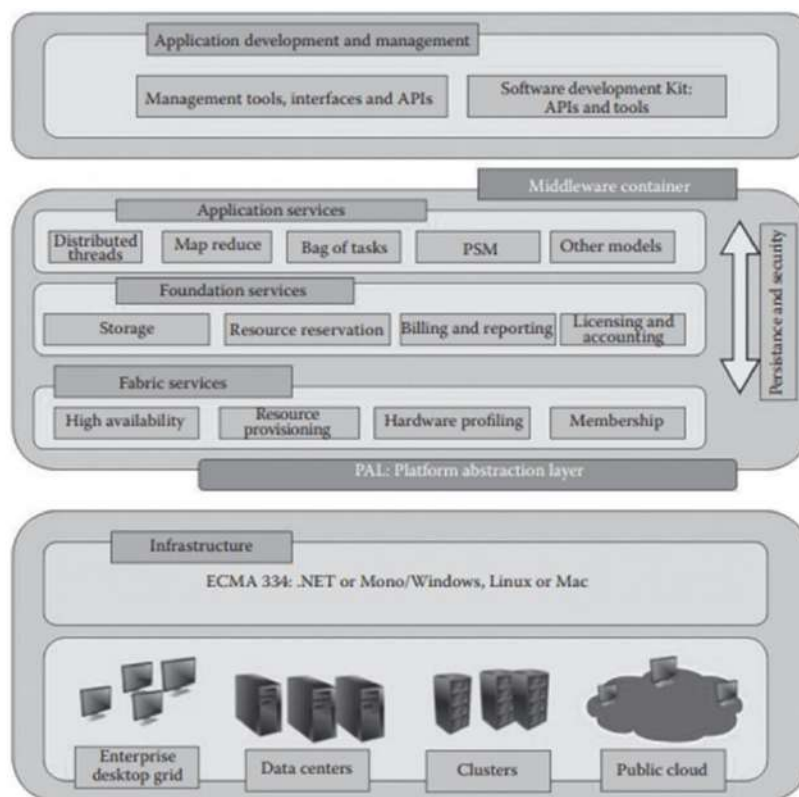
Application development and management

Management tools, interfaces and APIs

Software development Kit: APIs and tools

Middleware container

Application services

Distributed threads

Map reduce

Bag of tasks

PSM

Other models

Foundation services

Storage

Resource reservation

Billing and reporting

Licensing and accounting

Fabric services

High availability

Resource provisioning

Hardware profiling

Membership

Persistance and security

PAL: Platform abstraction layer

Infrastructure

ECMA 334: .NET or Mono/Windows, Linux or Mac

Enterprise desktop grid

Data centers

Clusters

Public cloud